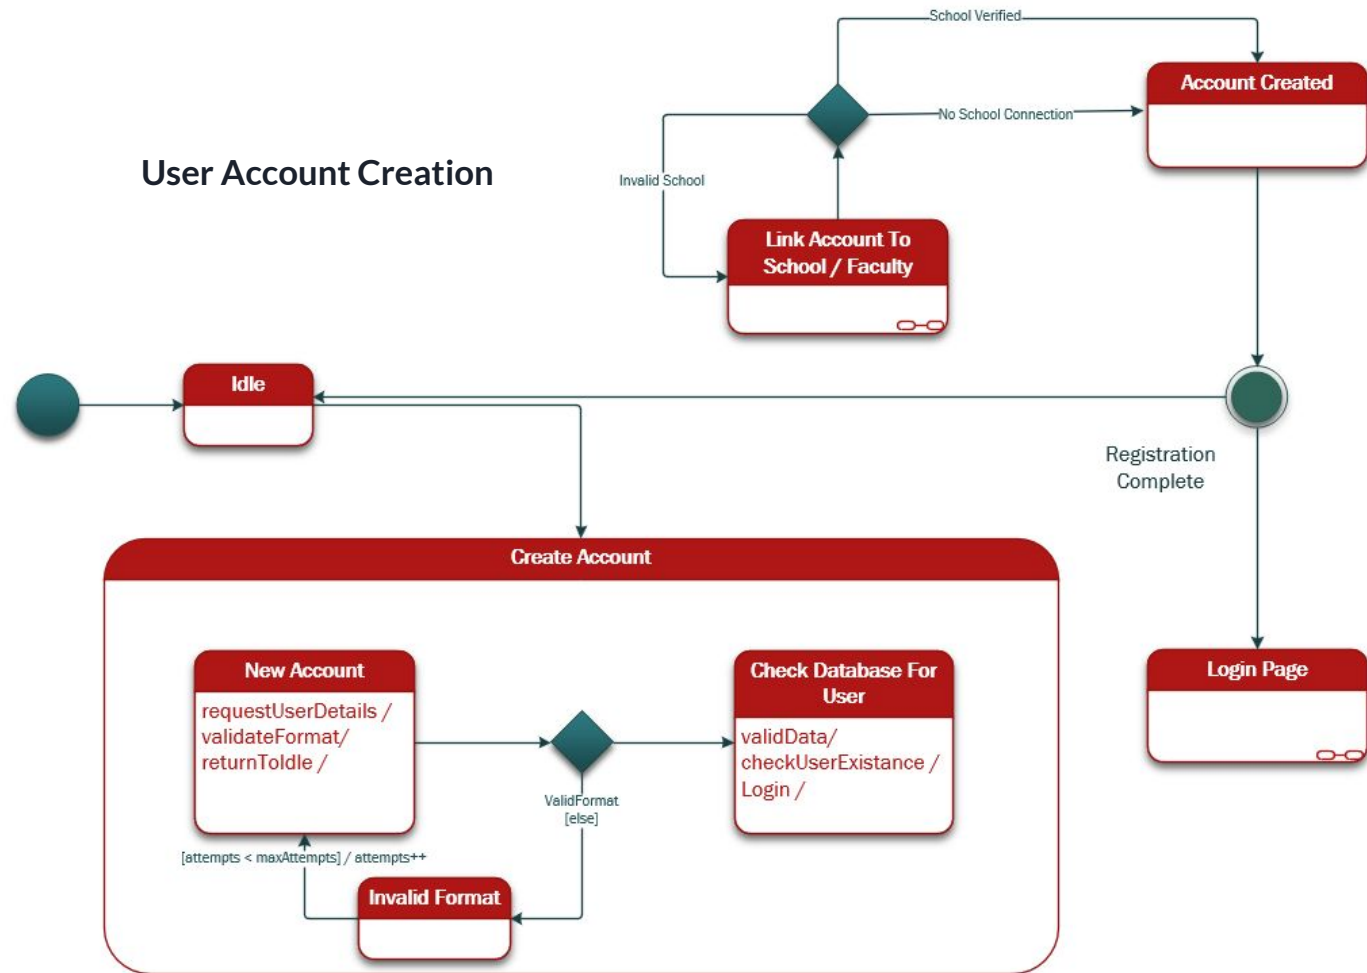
User Account Creation

School Verified

Account Created

No School Connection

Invalid School

Link Account To School / Faculty

Idle

Registration Complete

Create Account

New Account

requestUserDetails / validateFormat/ returnToIdle /

ValidFormat

[else]

Check Database For User

validData/ checkUserExistance / Login /

[attempts < maxAttempts] / attempts++

Invalid Format

Login Page